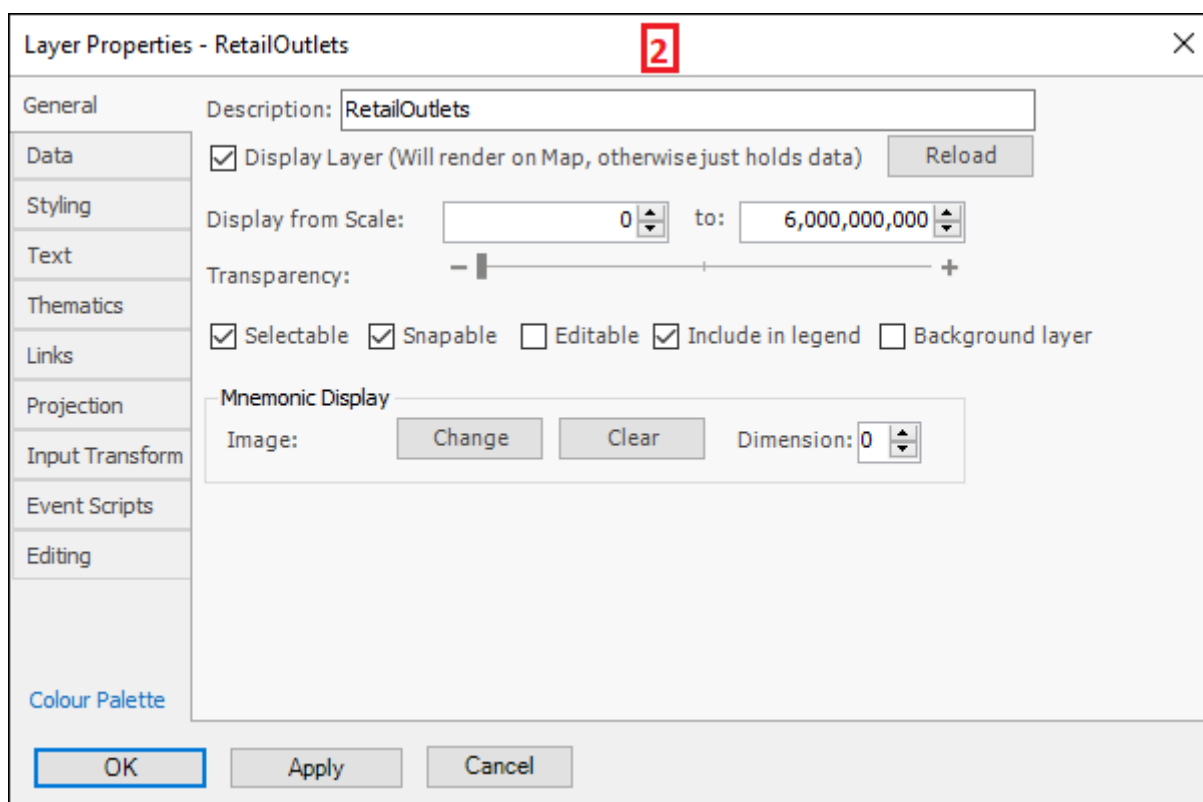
Layer Properties - RetailOutlets 2

General
Data
Styling
Text
Thematics
Links
Projection
Input Transform
Event Scripts
Editing

Colour Palette

Description: RetailOutlets
Display Layer (Will render on Map, otherwise just holds data) Reload
Display from Scale: 0 to: 6,000,000,000
Transparency: − +
Selectable Snapable Editable Include in legend Background layer

Mnemonic Display
Image: Change Clear Dimension: 0

OK Apply Cancel